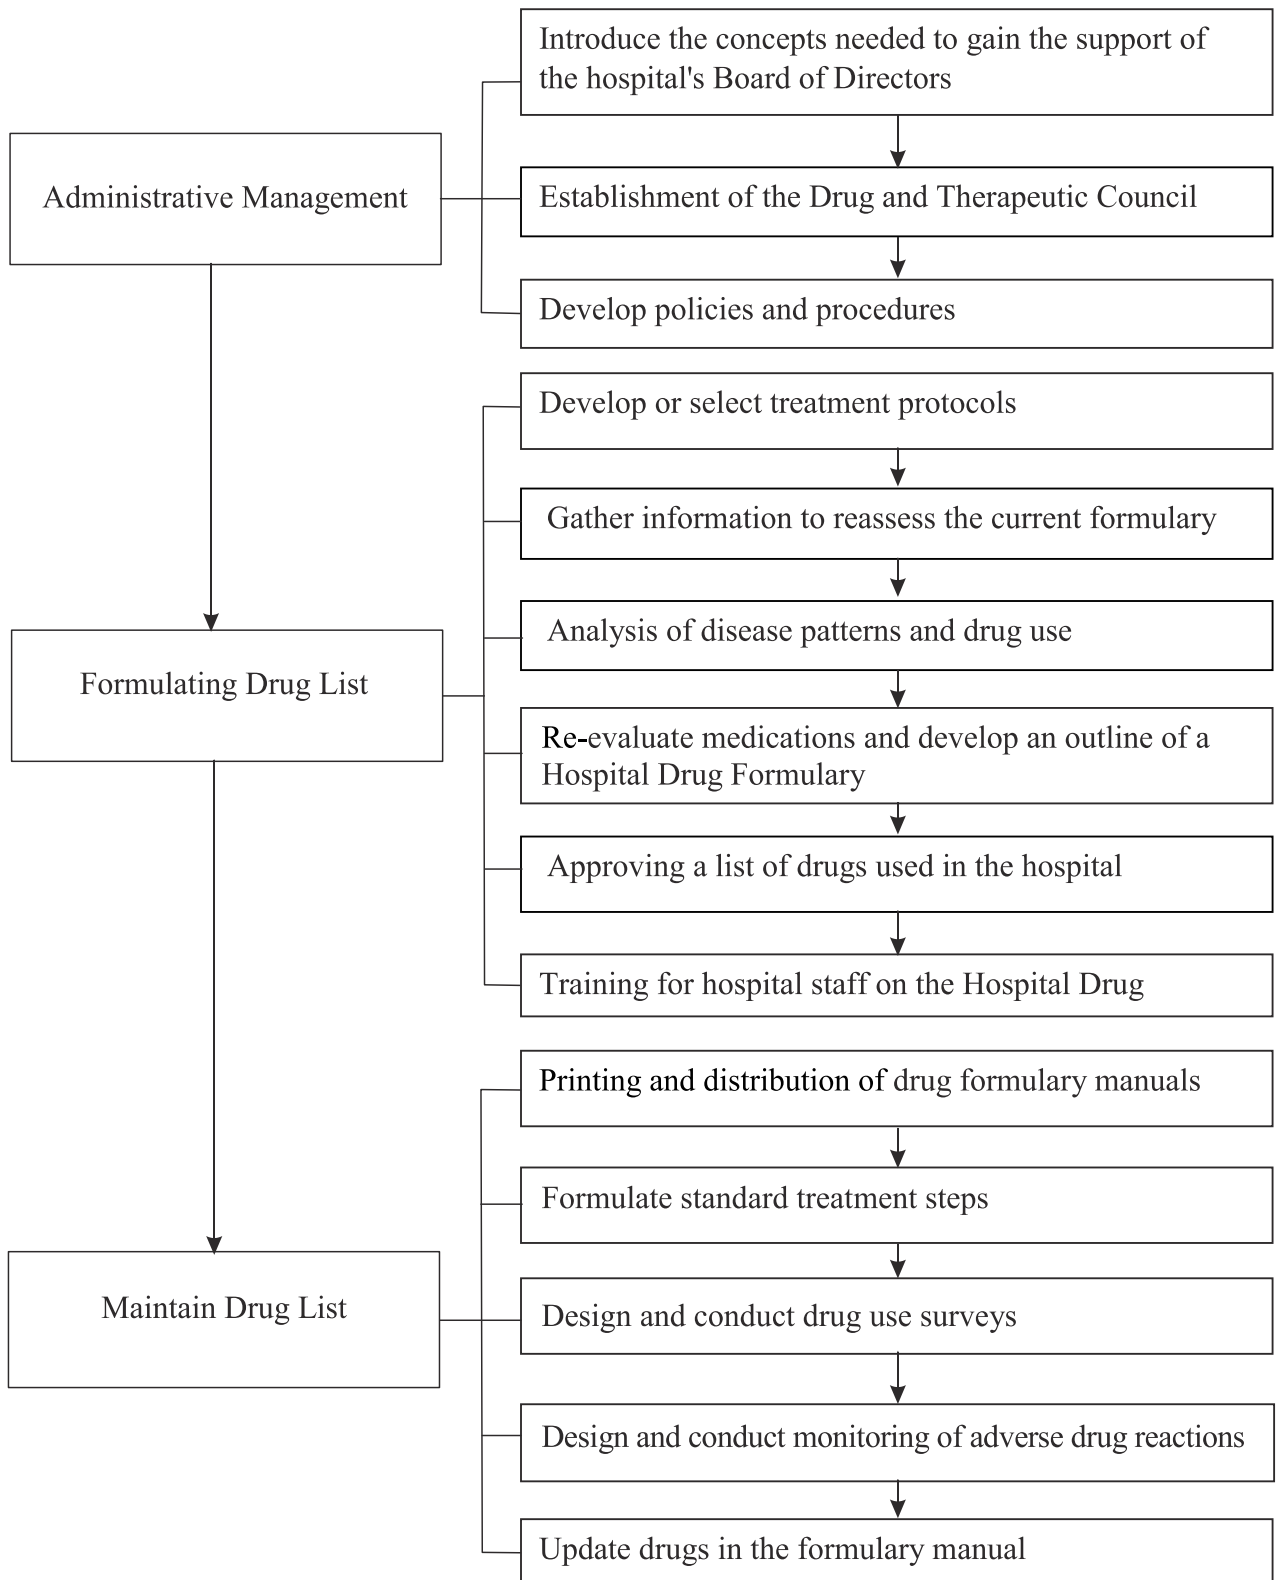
Administrative Management

Introduce the concepts needed to gain the support of the hospital's Board of Directors

Establishment of the Drug and Therapeutic Council

Develop policies and procedures

Formulating Drug List

Develop or select treatment protocols

Gather information to reassess the current formulary

Analysis of disease patterns and drug use

Re-evaluate medications and develop an outline of a Hospital Drug Formulary

Approving a list of drugs used in the hospital

Training for hospital staff on the Hospital Drug

Maintain Drug List

Printing and distribution of drug formulary manuals

Formulate standard treatment steps

Design and conduct drug use surveys

Design and conduct monitoring of adverse drug reactions

Update drugs in the formulary manual